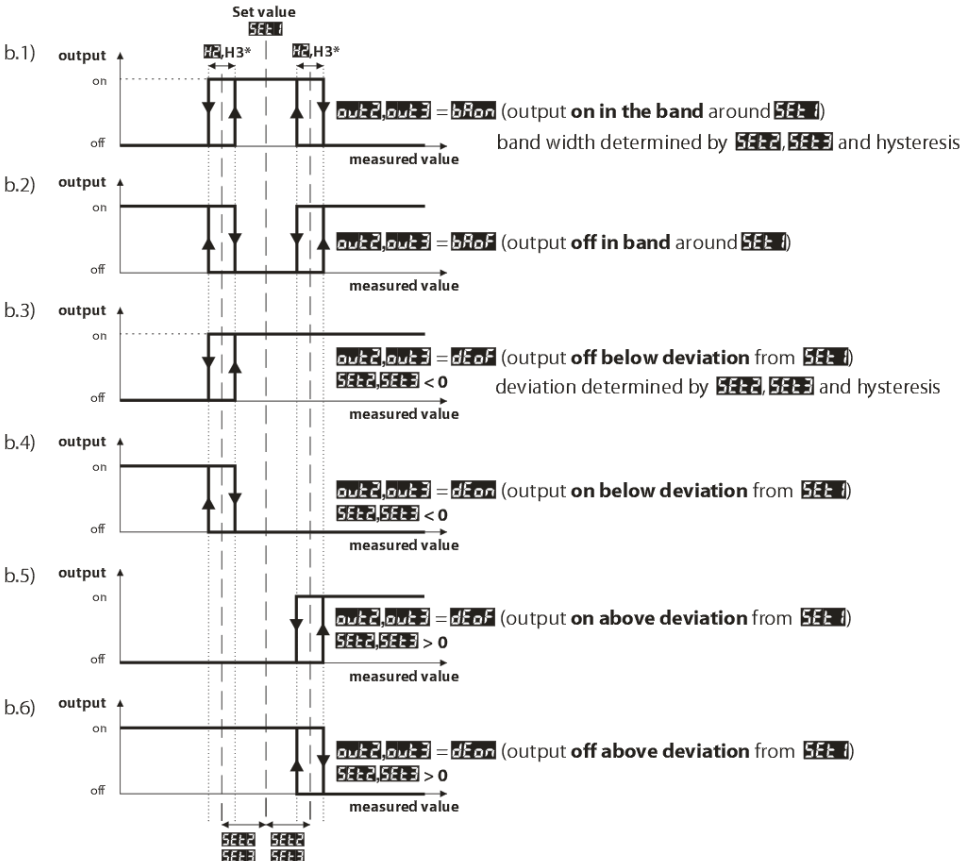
Set value
SEt1

b.1) output
H2,H3* H2,H3*
on
off
out2,out3 = bAon (output **on in the band** around SEt1)
band width determined by SEt2, SEt3 and hysteresis
measured value

b.2) output
on
off
out2,out3 = bAoF (output **off in band** around SEt1)
measured value

b.3) output
on
off
out2,out3 = dEoF (output **off below deviation** from SEt1)
SEt2,SEt3 < 0
deviation determined by SEt2, SEt3 and hysteresis
measured value

b.4) output
on
off
out2,out3 = dEon (output **on below deviation** from SEt1)
SEt2,SEt3 < 0
measured value

b.5) output
on
off
out2,out3 = dEoF (output **on above deviation** from SEt1)
SEt2,SEt3 > 0
measured value

b.6) output
on
off
out2,out3 = dEon (output **off above deviation** from SEt1)
SEt2,SEt3 > 0
measured value

SEt2 SEt3 SEt2 SEt3